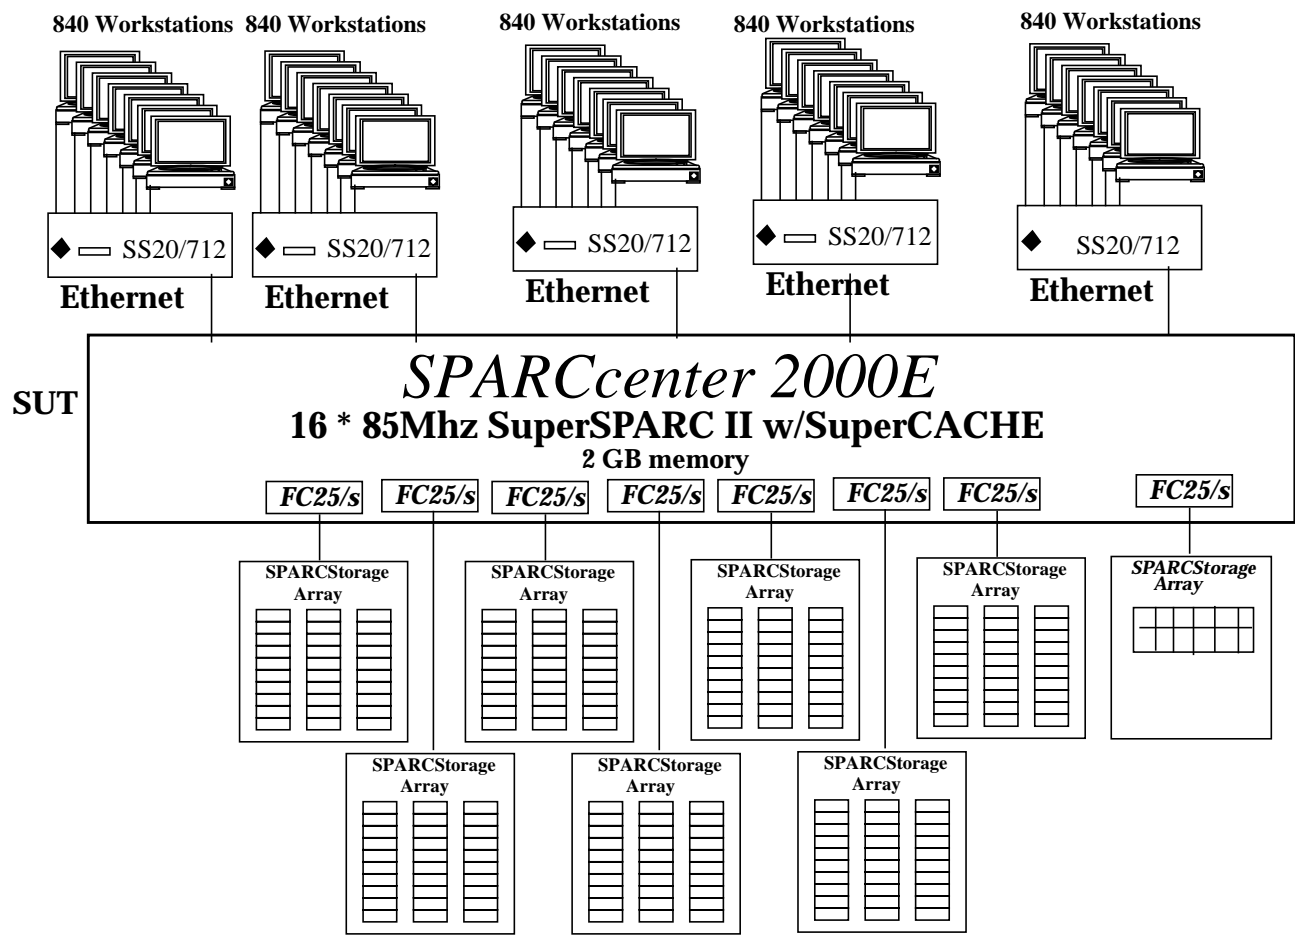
840 Workstations 840 Workstations 840 Workstations 840 Workstations 840 Workstations

SS20/712 SS20/712 SS20/712 SS20/712 SS20/712

Ethernet Ethernet Ethernet Ethernet Ethernet

SUT

SPARCcenter 2000E

16 * 85Mhz SuperSPARC II w/SuperCACHE

2 GB memory

FC25/s FC25/s FC25/s FC25/s FC25/s FC25/s FC25/s FC25/s

SPARCStorage Array

SPARCStorage Array

SPARCStorage Array

SPARCStorage Array

SPARCStorage Array

SPARCStorage Array

SPARCStorage Array

SPARCStorage Array